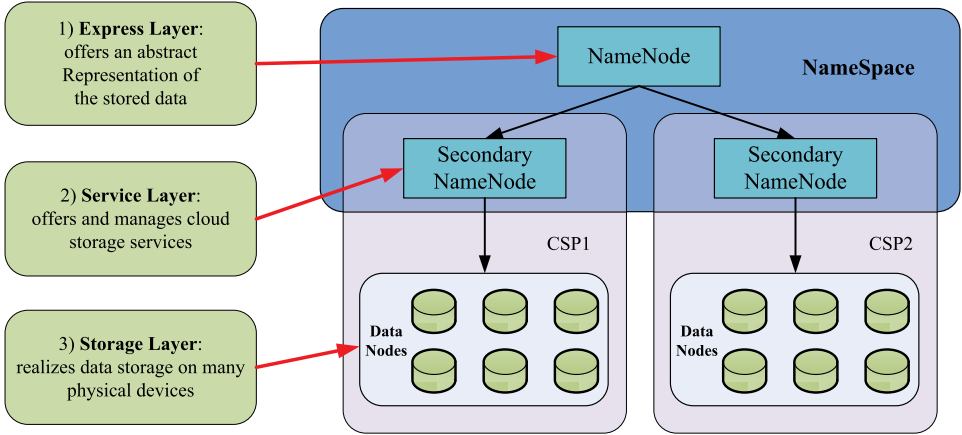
1) **Express Layer**: offers an abstract Representation of the stored data

2) **Service Layer**: offers and manages cloud storage services

3) **Storage Layer**: realizes data storage on many physical devices

NameNode

**NameSpace**

Secondary NameNode

Secondary NameNode

CSP1

CSP2

**Data Nodes**

**Data Nodes**